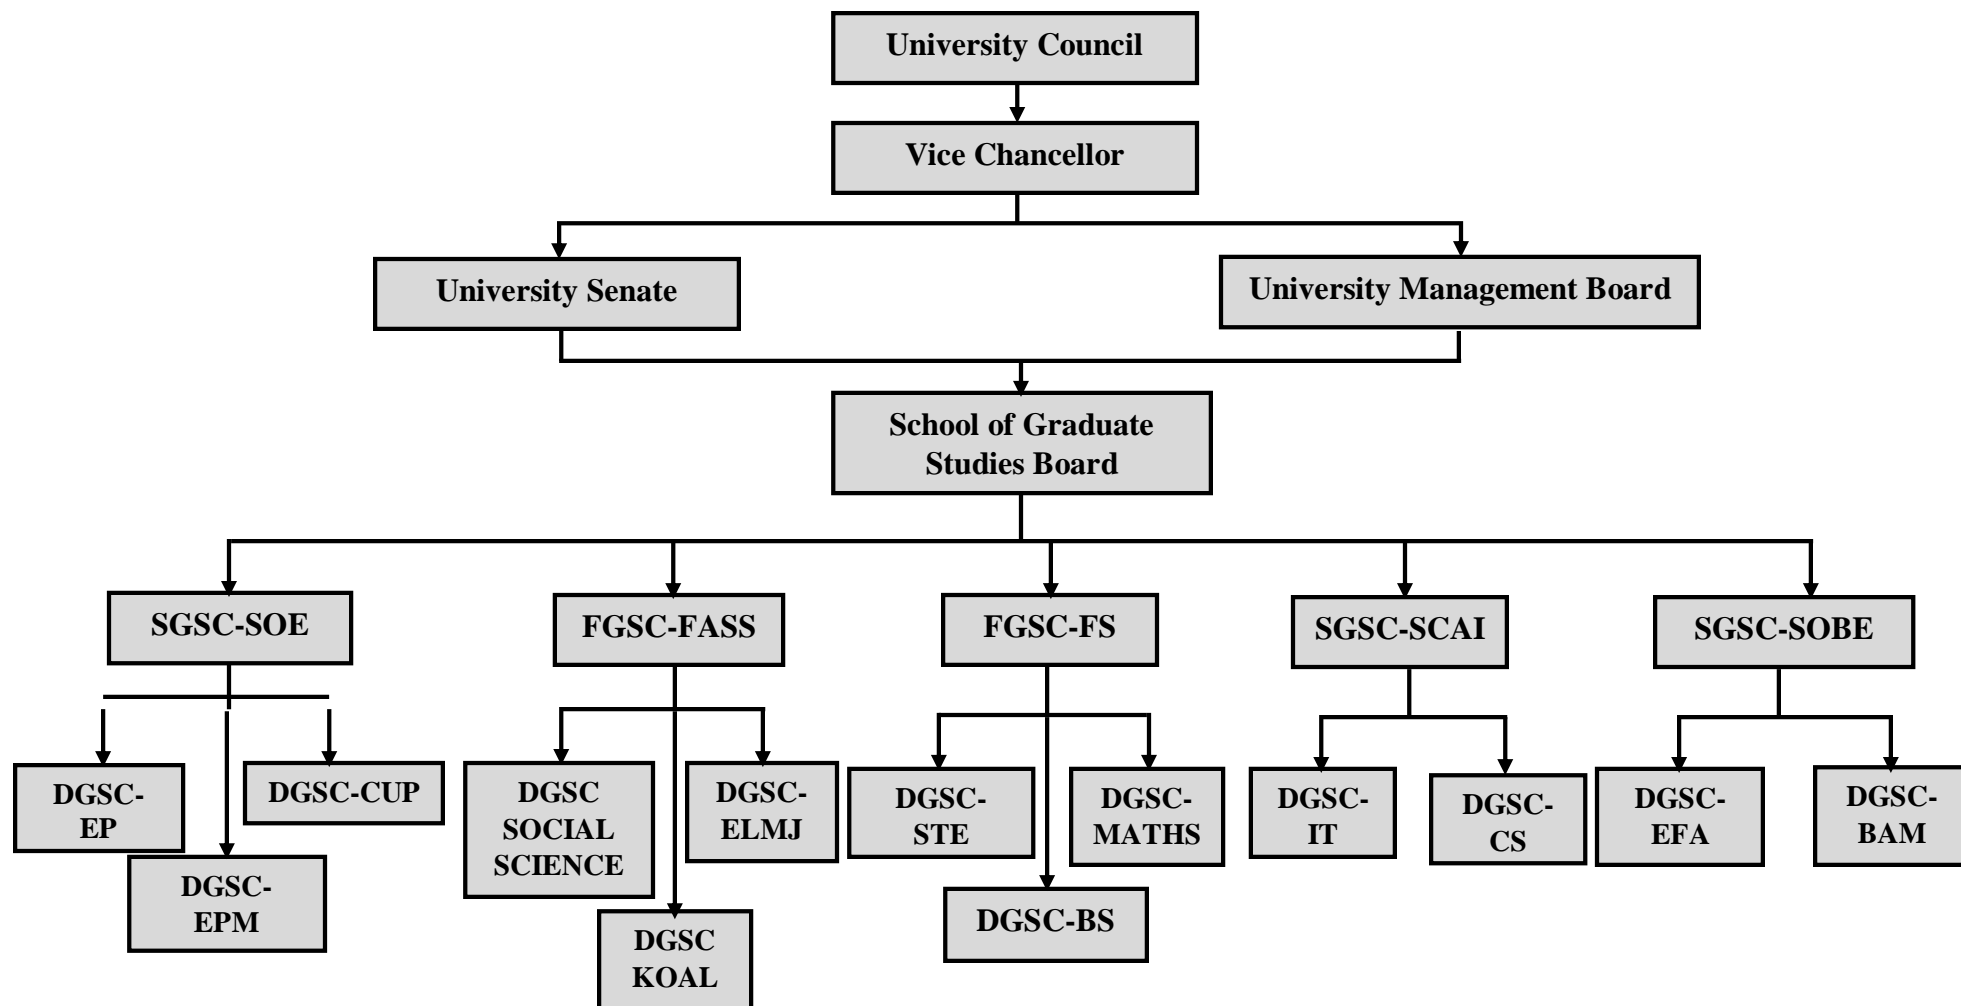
University Council

Vice Chancellor

University Senate

University Management Board

School of Graduate Studies Board

SGSC-SOE

FGSC-FASS

FGSC-FS

SGSC-SCAI

SGSC-SOBE

DGSC-EP

DGSC-EPM

DGSC-CUP

DGSC SOCIAL SCIENCE

DGSC KOAL

DGSC-ELMJ

DGSC-STE

DGSC-BS

DGSC-MATHS

DGSC-IT

DGSC-CS

DGSC-EFA

DGSC-BAM